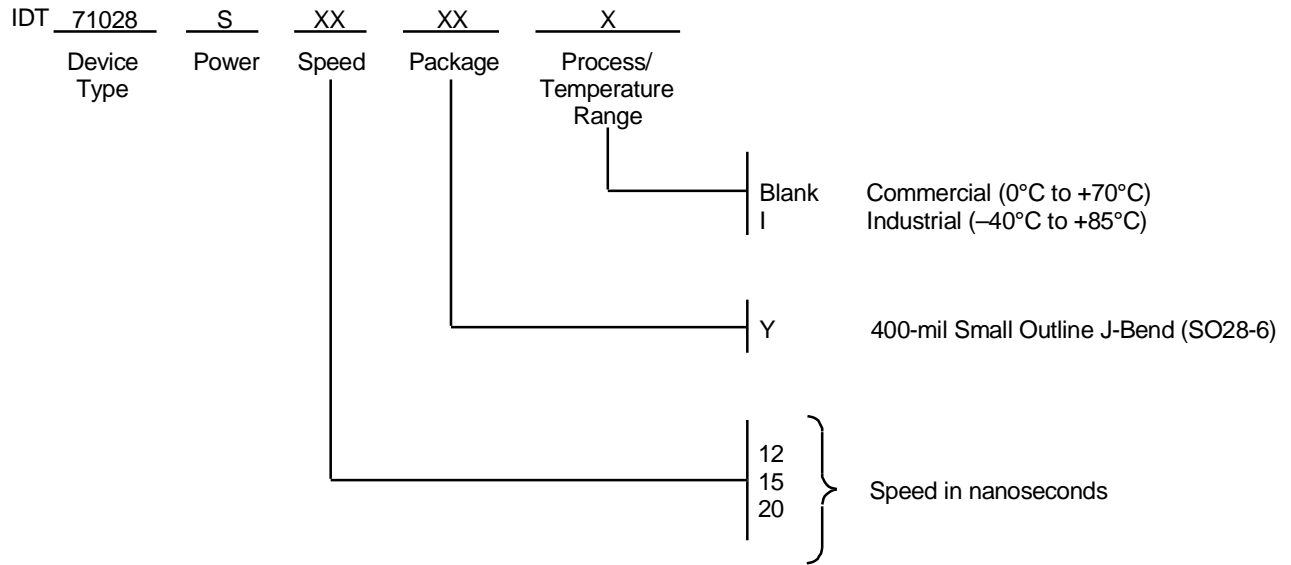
IDT 71028 S XX XX X

Device Type

Power

Speed

Package

Process/ Temperature Range

Blank Commercial (0°C to +70°C)
I Industrial (–40°C to +85°C)

Y 400-mil Small Outline J-Bend (SO28-6)

12
15
20

Speed in nanoseconds